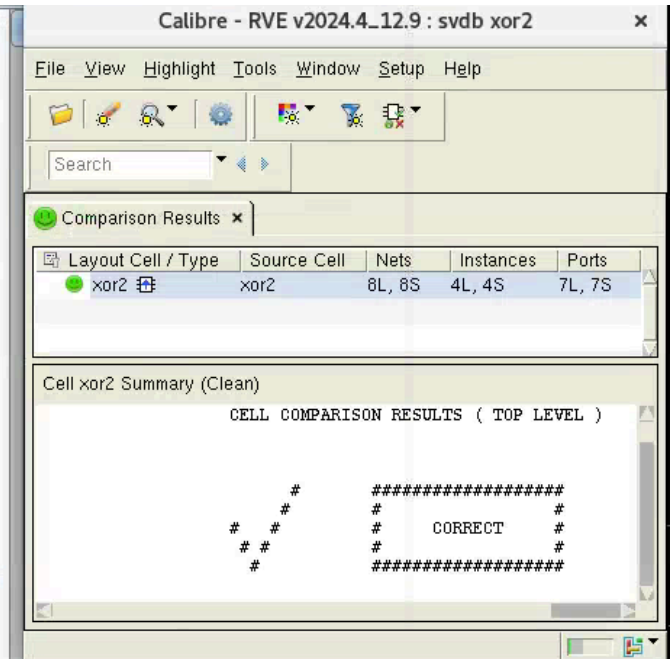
Calibre - RVE v2024.4_12.9 : svdb xor2 ×

File View Highlight Tools Window Setup Help

Search

Comparison Results ×

| Layout Cell / Type | Source Cell | Nets | Instances | Ports |
|---|---|---|---|---|
| xor2 | xor2 | 8L, 8S | 4L, 4S | 7L, 7S |

Cell xor2 Summary (Clean)

CELL COMPARISON RESULTS ( TOP LEVEL )

```
        #        ###################
       #         #                 #
  #   #          #     CORRECT     #
   # #           #                 #
    #            ###################
```